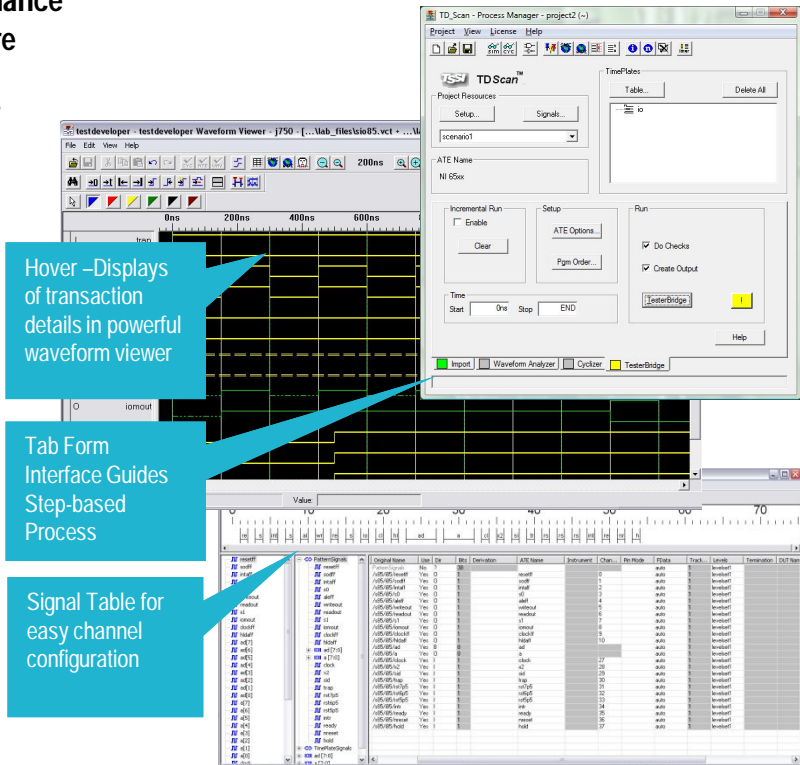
nance
re

testdeveloper - testdeveloper Waveform Viewer - j750 - [...\lab_files\sio85.vct + ...

File Edit View Help

200ns

0ns 200ns 400ns 600ns

trap

iomout

Value:

Hover –Displays of transaction details in powerful waveform viewer

Tab Form Interface Guides Step-based Process

Signal Table for easy channel configuration

TD_Scan - Process Manager - project2 (~)

Project View License Help

TDScan™

Project Resources

Setup... Signals...

scenario1

ATE Name

NI 65xx

TimePlates

Table... Delete All

io

Incremental Run

Enable

Clear

Setup

ATE Options...

Pgm Order...

Run

Do Checks

Create Output

TesterBridge

Time

Start 0ns Stop END

Help

Import Waveform Analyzer Cyclizer TesterBridge

20 30 40 50 60 70

| Original Name | Use | Dir | Bits | Derivation | ATE Name | Instrument | Chan | Pin Mode | FData | Track | Levels | Termination | DUT Nam |
|---|---|---|---|---|---|---|---|---|---|---|---|---|---|